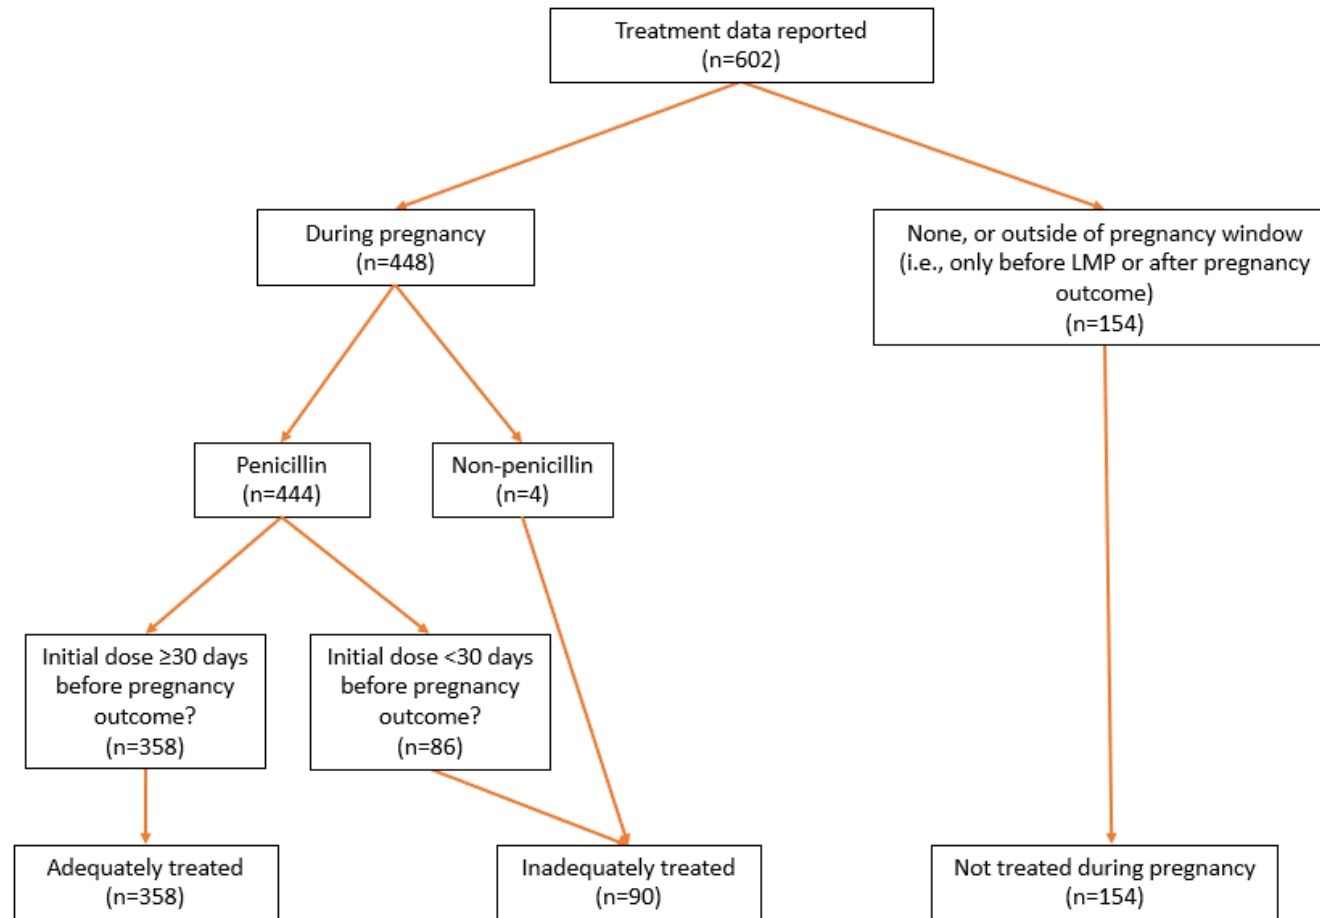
Treatment data reported
(n=602)

During pregnancy
(n=448)

None, or outside of pregnancy window (i.e., only before LMP or after pregnancy outcome)
(n=154)

Penicillin
(n=444)

Non-penicillin
(n=4)

Initial dose ≥30 days before pregnancy outcome?
(n=358)

Initial dose <30 days before pregnancy outcome?
(n=86)

Adequately treated
(n=358)

Inadequately treated
(n=90)

Not treated during pregnancy
(n=154)